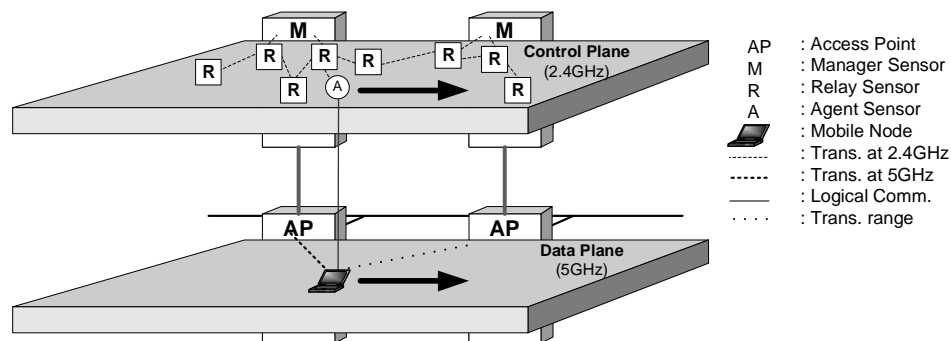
M

M

R

R

R

R

R

R

R

R

A

Control Plane
(2.4GHz)

AP

AP

Data Plane
(5GHz)

AP : Access Point
M : Manager Sensor
R : Relay Sensor
A : Agent Sensor
: Mobile Node
: Trans. at 2.4GHz
: Trans. at 5GHz
: Logical Comm.
: Trans. range